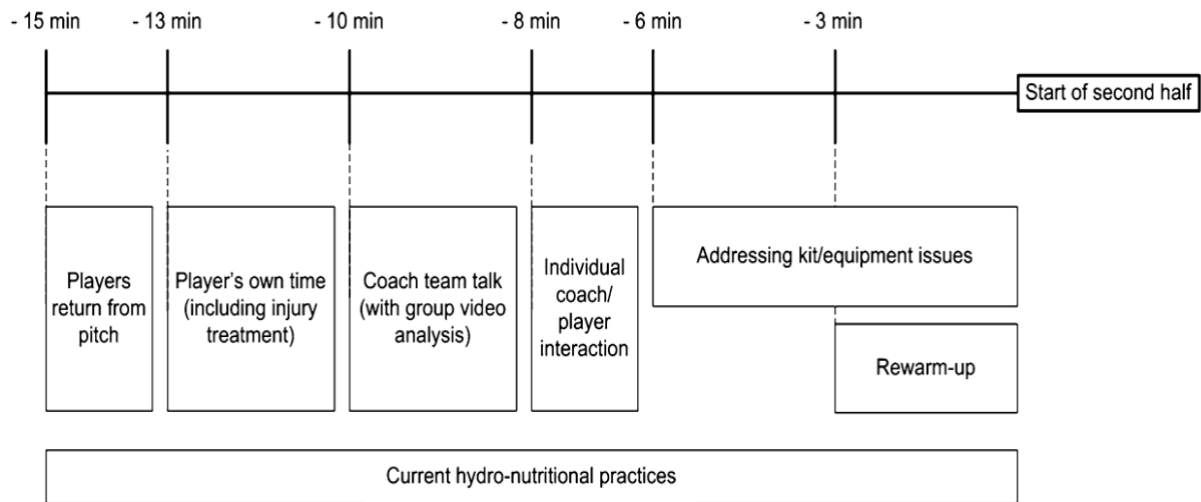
- 15 min
- 13 min
- 10 min
- 8 min
- 6 min
- 3 min

Start of second half

Players return from pitch

Player's own time (including injury treatment)

Coach team talk (with group video analysis)

Individual coach/ player interaction

Addressing kit/equipment issues

Rewarm-up

Current hydro-nutritional practices